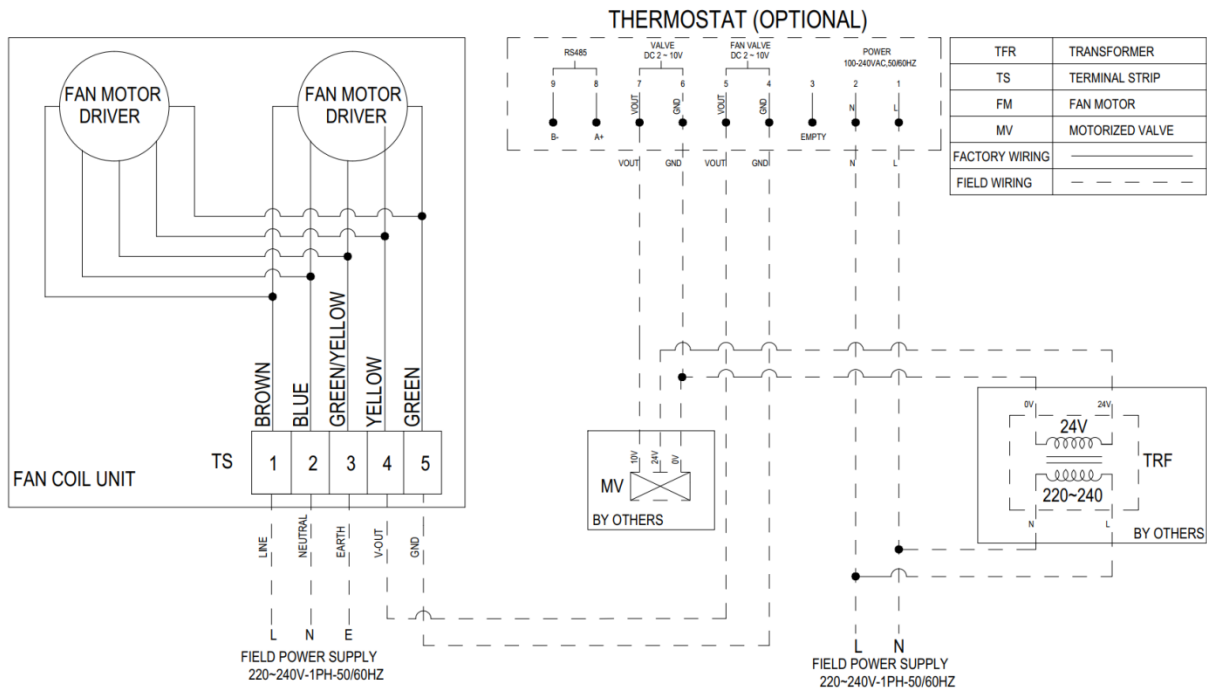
THERMOSTAT (OPTIONAL)

| TFR | TRANSFORMER |
|---|---|
| TS | TERMINAL STRIP |
| FM | FAN MOTOR |
| MV | MOTORIZED VALVE |
| FACTORY WIRING | |
| FIELD WIRING | |

FAN MOTOR DRIVER

FAN MOTOR DRIVER

RS485
9 B-
8 A+

VALVE DC 2 ~ 10V
7 VOUT
6 GND

FAN VALVE DC 2 ~ 10V
5 VOUT
4 GND

3 EMPTY

POWER 100-240VAC,50/60HZ
2 N
1 L

VOUT GND VOUT GND N L

BROWN BLUE GREEN/YELLOW YELLOW GREEN

TS 1 2 3 4 5

FAN COIL UNIT

10V 24V 0V

MV

BY OTHERS

0V 24V

24V

220~240

TRF

N L

BY OTHERS

LINE NEUTRAL EARTH V-OUT GND

L N E

FIELD POWER SUPPLY
220~240V-1PH-50/60HZ

L N

FIELD POWER SUPPLY
220~240V-1PH-50/60HZ